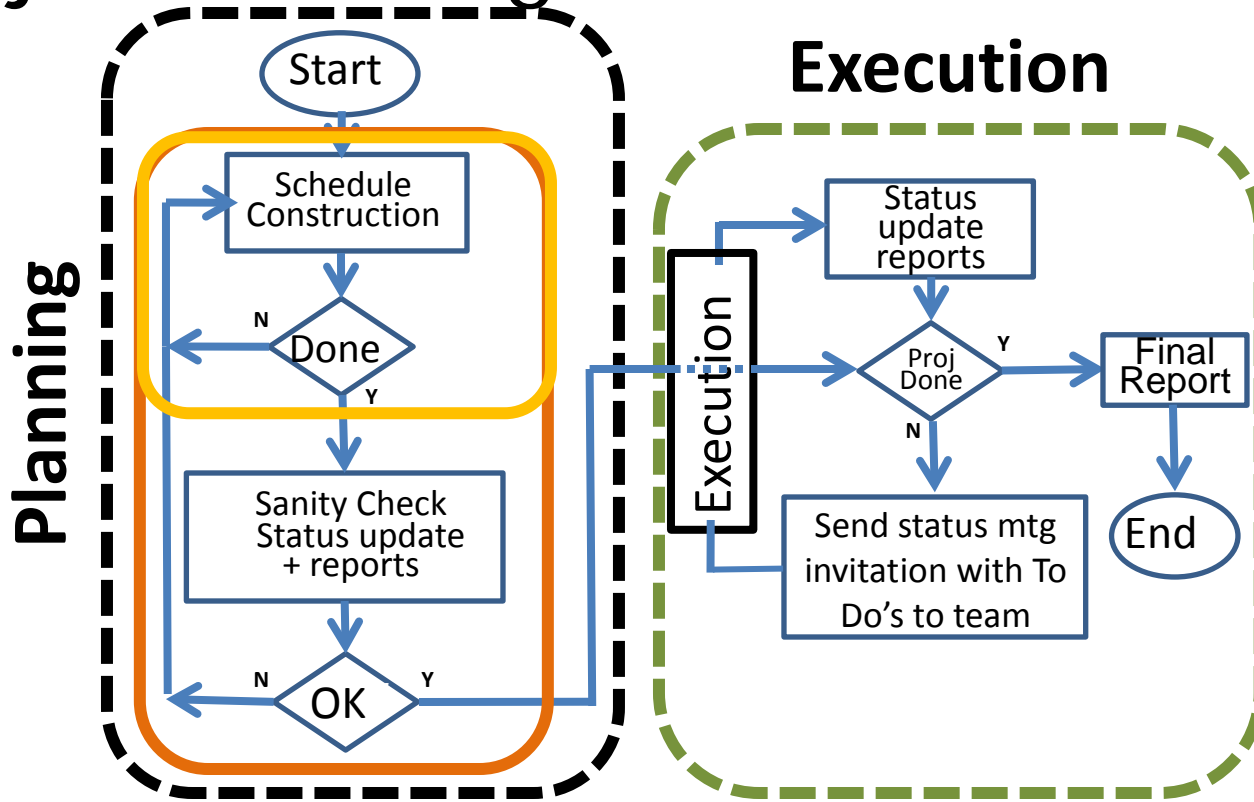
Planning

Start

Schedule Construction

N

Done

Y

Sanity Check Status update + reports

N

OK

Y

Execution

Execution

Status update reports

Proj Done

Y

Final Report

N

Send status mtg invitation with To Do's to team

End